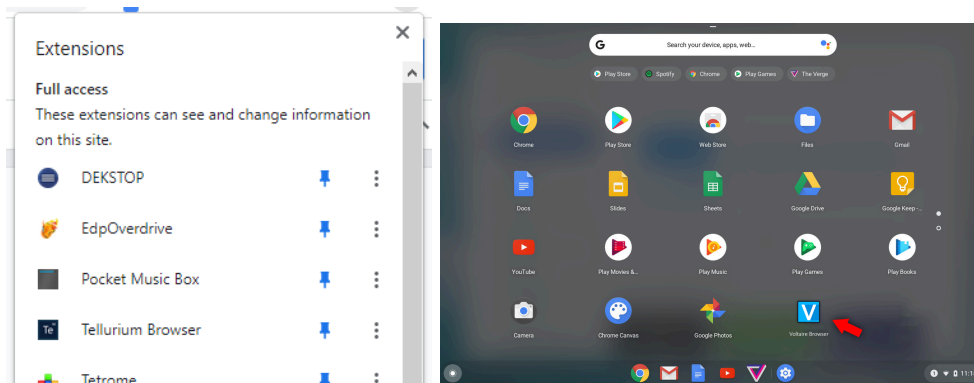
Extensions

Full access

These extensions can see and change information on this site.

DEKSTOP

EdpOverdrive

Pocket Music Box

Tellurium Browser

Tetrome

Search your device, apps, web...

Play Store
Spotify
Chrome
Play Games
The Verge

Chrome
Play Store
Web Store
Files
Gmail

Docs
Slides
Sheets
Google Drive
Google Keep -...

YouTube
Play Movies &...
Play Music
Play Games
Play Books

Camera
Chrome Canvas
Google Photos
Voltaire Browser

11:1